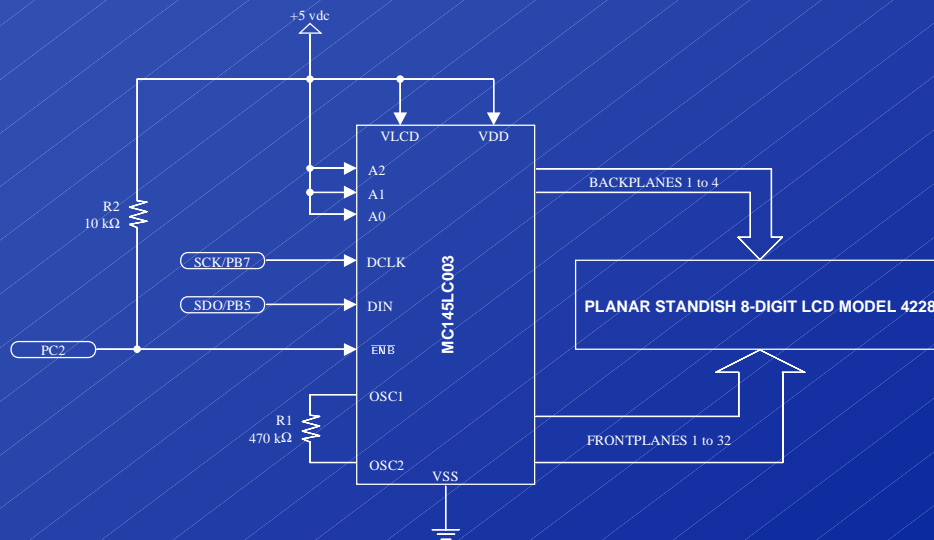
+5 vdc

VLCD
VDD

A2
A1
A0

R2
10 kΩ

SCK/PB7
DCLK

SDO/PB5
DIN

PC2
$\overline{\text{ENB}}$

MC145LC003

BACKPLANES 1 to 4

PLANAR STANDISH 8-DIGIT LCD MODEL 4228

R1
470 kΩ

OSC1
OSC2

FRONTPLANES 1 to 32

VSS